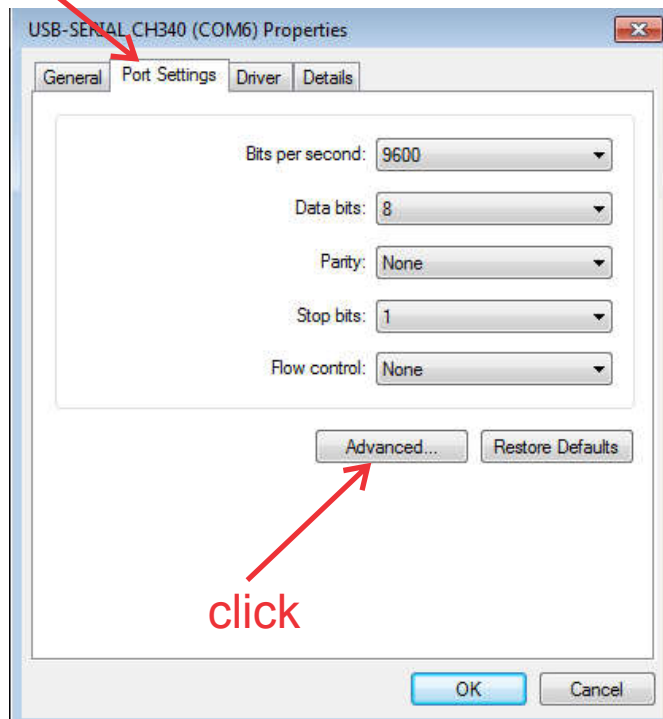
USB-SERIAL CH340 (COM6) Properties

General | Port Settings | Driver | Details

Bits per second: 9600

Data bits: 8

Parity: None

Stop bits: 1

Flow control: None

Advanced... | Restore Defaults

click

OK | Cancel